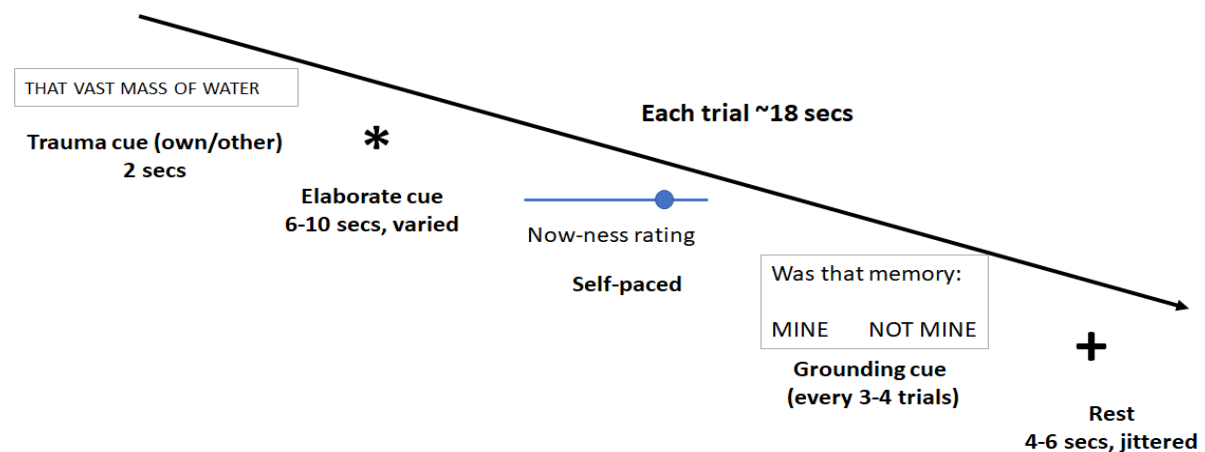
THAT VAST MASS OF WATER

Trauma cue (own/other)
2 secs

*

Elaborate cue
6-10 secs, varied

Each trial ~18 secs

Now-ness rating

Self-paced

Was that memory:

MINE NOT MINE

Grounding cue
(every 3-4 trials)

+

Rest
4-6 secs, jittered